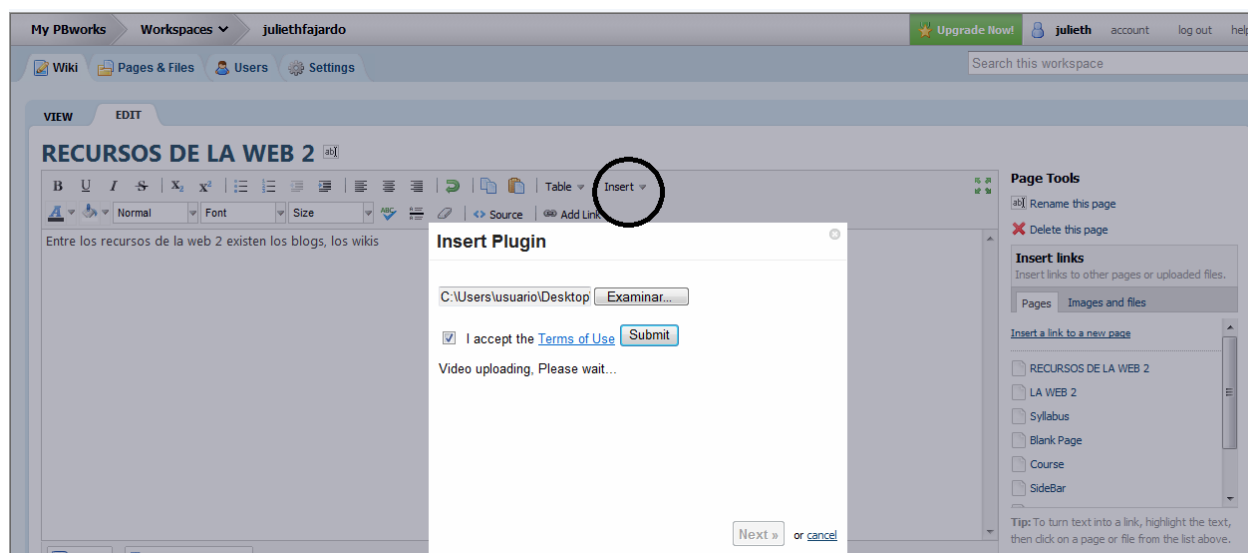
My PBworks Workspaces juliethfajardo

Upgrade Now! julieth account log out help

Wiki Pages & Files Users Settings

Search this workspace

VIEW EDIT

RECURSOS DE LA WEB 2

B U I S $X_2$ $X^2$ Table Insert

Normal Font Size Source Add Link

Entre los recursos de la web 2 existen los blogs, los wikis

Insert Plugin

C:\Users\usuario\Desktop Examinar...

I accept the Terms of Use Submit

Video uploading, Please wait...

Next » or cancel

Page Tools

Rename this page

Delete this page

Insert links

Insert links to other pages or uploaded files.

Pages Images and files

Insert a link to a new page

RECURSOS DE LA WEB 2

LA WEB 2

Syllabus

Blank Page

Course

SideBar

Tip: To turn text into a link, highlight the text, then click on a page or file from the list above.